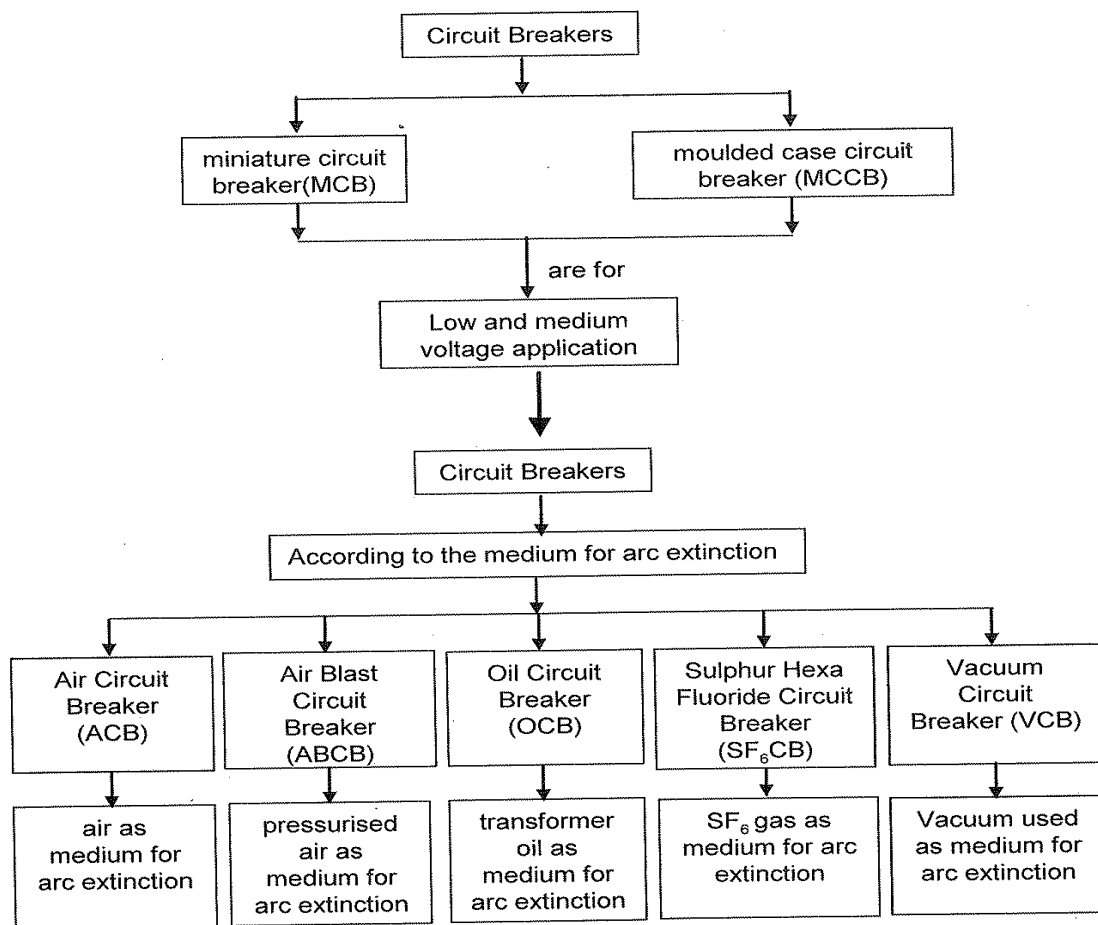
Circuit Breakers

miniature circuit breaker(MCB)

moulded case circuit breaker (MCCB)

are for

Low and medium voltage application

Circuit Breakers

According to the medium for arc extinction

Air Circuit Breaker (ACB)

Air Blast Circuit Breaker (ABCB)

Oil Circuit Breaker (OCB)

Sulphur Hexa Fluoride Circuit Breaker ($SF_6$CB)

Vacuum Circuit Breaker (VCB)

air as medium for arc extinction

pressurised air as medium for arc extinction

transformer oil as medium for arc extinction

$SF_6$ gas as medium for arc extinction

Vacuum used as medium for arc extinction